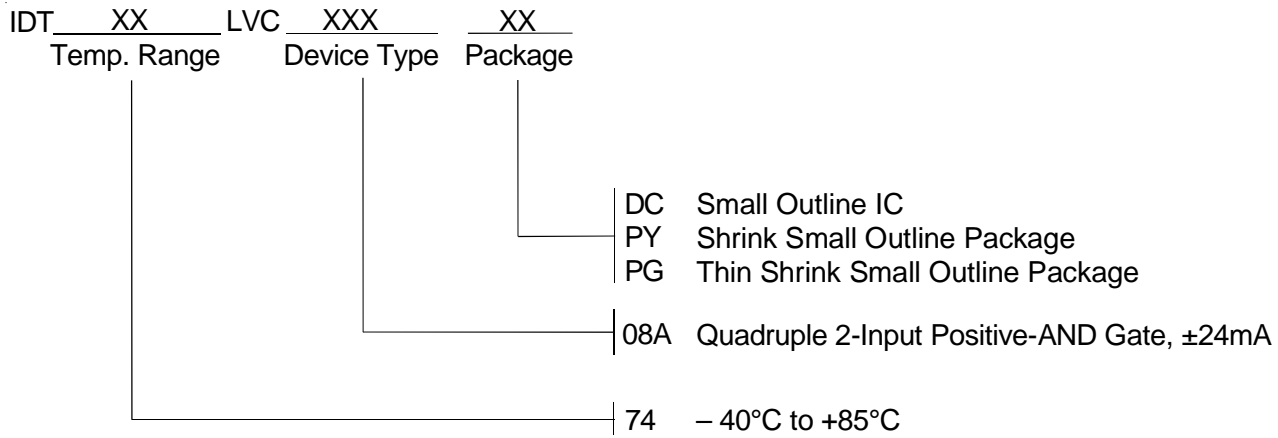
IDT XX LVC XXX XX
Temp. Range Device Type Package

DC Small Outline IC
PY Shrink Small Outline Package
PG Thin Shrink Small Outline Package

08A Quadruple 2-Input Positive-AND Gate, ±24mA

74 – 40°C to +85°C